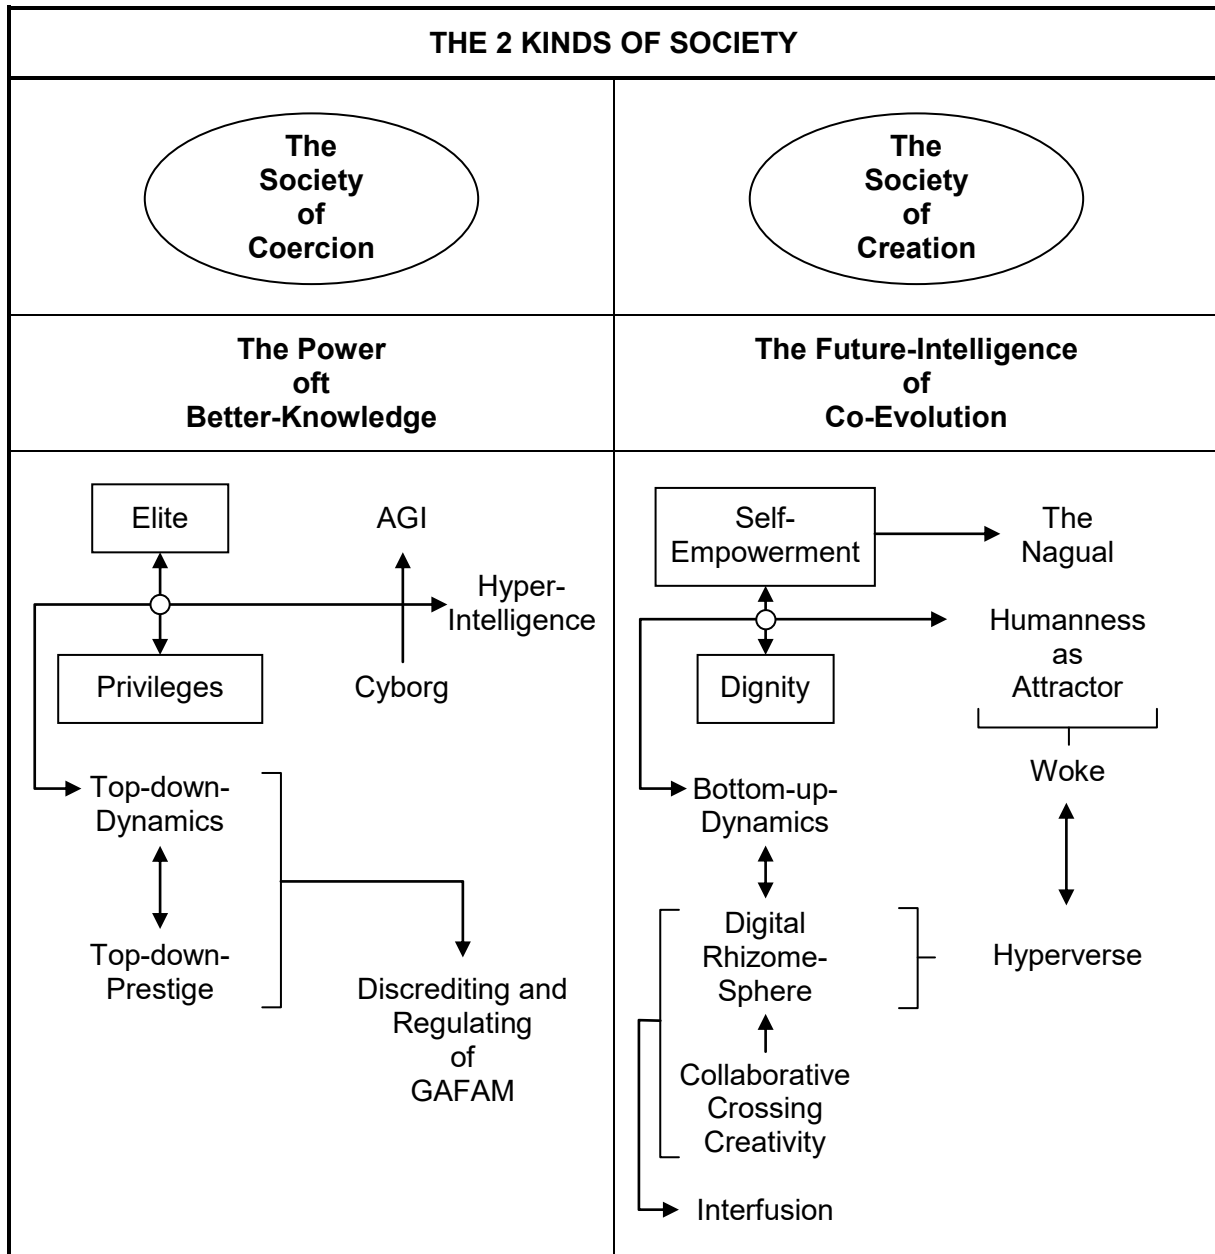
THE 2 KINDS OF SOCIETY

| The Society of Coercion | The Society of Creation |
|---|---|
| The Power oft Better-Knowledge | The Future-Intelligence of Co-Evolution |

Elite

AGI

Hyper-Intelligence

Privileges

Cyborg

Top-down-Dynamics

Top-down-Prestige

Discrediting and Regulating of GAFAM

Self-Empowerment

The Nagual

Humanness as Attractor

Dignity

Woke

Bottom-up-Dynamics

Digital Rhizome-Sphere

Hyperverse

Collaborative Crossing Creativity

Interfusion